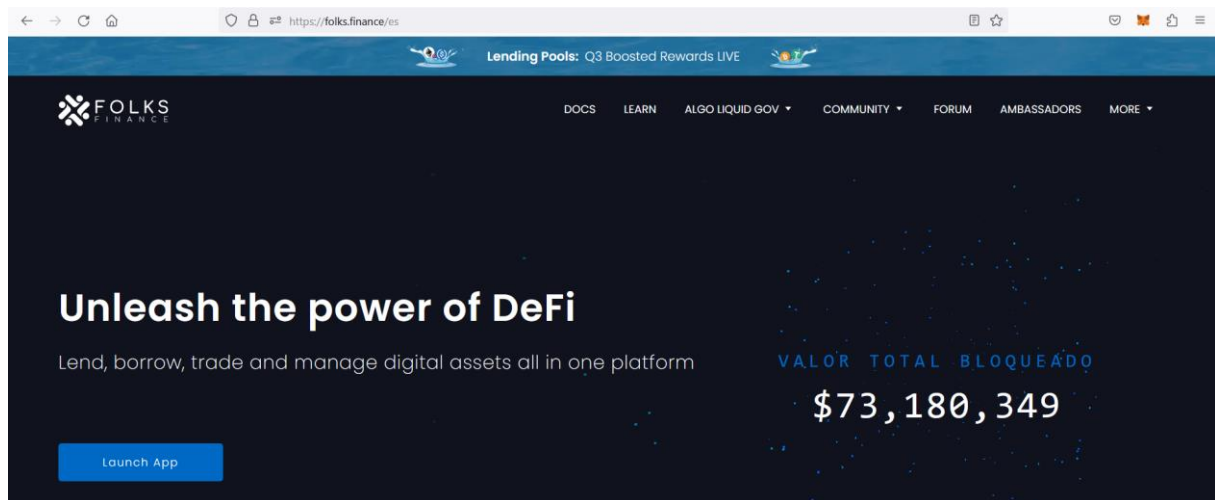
https://folks.finance/es

Lending Pools: Q3 Boosted Rewards LIVE

FOLKS FINANCE

DOCS LEARN ALGO LIQUID GOV ▾ COMMUNITY ▾ FORUM AMBASSADORS MORE ▾

Unleash the power of DeFi

Lend, borrow, trade and manage digital assets all in one platform

VALOR TOTAL BLOQUEADO

$73,180,349

Launch App